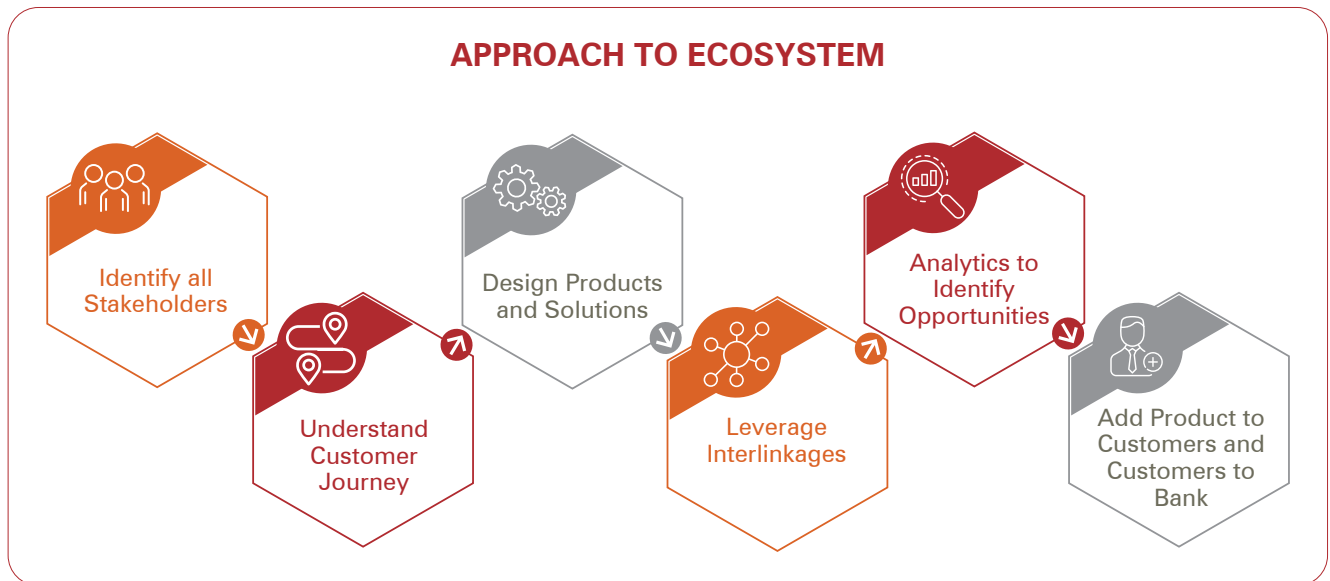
APPROACH TO ECOSYSTEM

Identify all Stakeholders

Understand Customer Journey

Design Products and Solutions

Leverage Interlinkages

Analytics to Identify Opportunities

Add Product to Customers and Customers to Bank